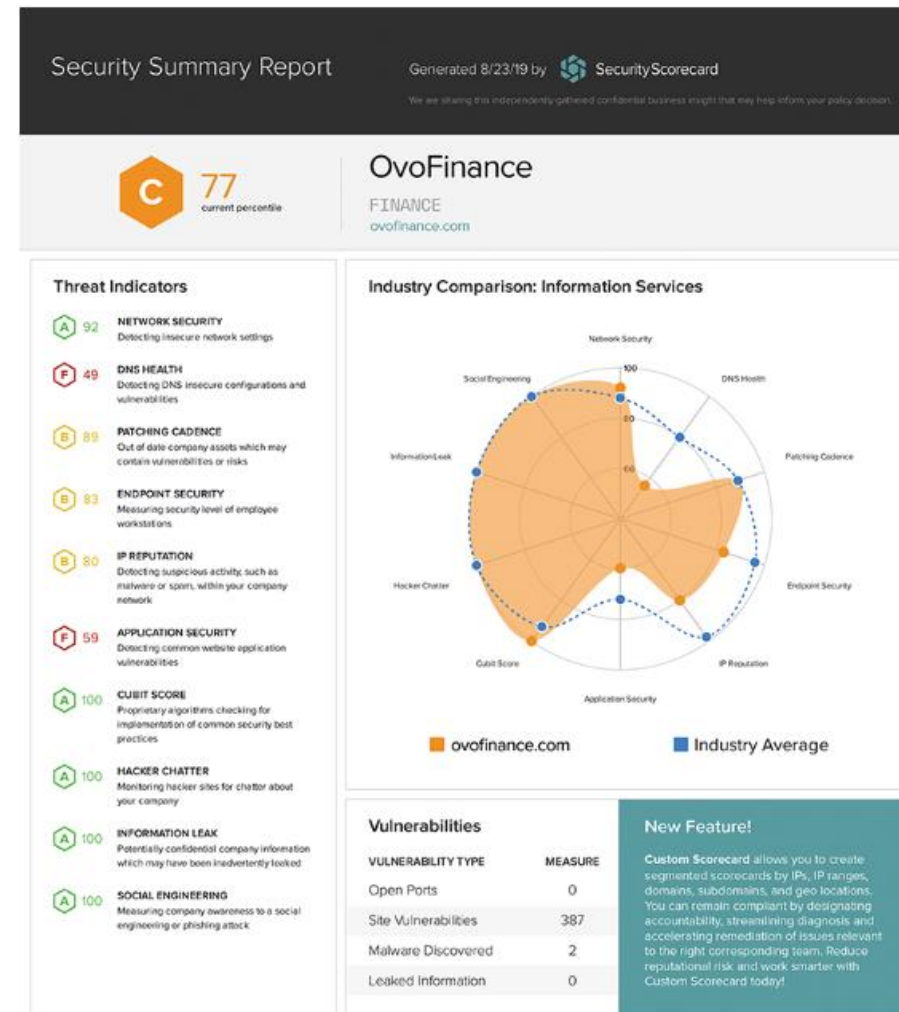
Security Summary Report

Generated 8/23/19 by SecurityScorecard

We are sharing this independently-gathered confidential business insight that may help inform your policy decision.

C 77 current percentile

OvoFinance

FINANCE

ovofinance.com

Threat Indicators

A 92 NETWORK SECURITY
Detecting insecure network settings

F 49 DNS HEALTH
Detecting DNS insecure configurations and vulnerabilities

B 89 PATCHING CADENCE
Out of date company assets which may contain vulnerabilities or risks

B 83 ENDPOINT SECURITY
Measuring security level of employee workstations

B 80 IP REPUTATION
Detecting suspicious activity, such as malware or spam, within your company network

F 59 APPLICATION SECURITY
Detecting common website application vulnerabilities

A 100 CUBIT SCORE
Proprietary algorithms checking for implementation of common security best practices

A 100 HACKER CHATTER
Monitoring hacker sites for chatter about your company

A 100 INFORMATION LEAK
Potentially confidential company information which may have been inadvertently leaked

A 100 SOCIAL ENGINEERING
Measuring company awareness to a social engineering or phishing attack

Industry Comparison: Information Services

Network Security
100
80
60
DNS Health
Patching Cadence
Endpoint Security
IP Reputation
Application Security
Cubit Score
Hacker Chatter
Information Leak
Social Engineering

ovofinance.com
Industry Average

Vulnerabilities

| VULNERABILITY TYPE | MEASURE |
|---|---|
| Open Ports | 0 |
| Site Vulnerabilities | 387 |
| Malware Discovered | 2 |
| Leaked Information | 0 |

New Feature!

Custom Scorecard allows you to create segmented scorecards by IPs, IP ranges, domains, subdomains, and geo locations. You can remain compliant by designating accountability, streamlining diagnosis and accelerating remediation of issues relevant to the right corresponding team. Reduce reputational risk and work smarter with Custom Scorecard today!